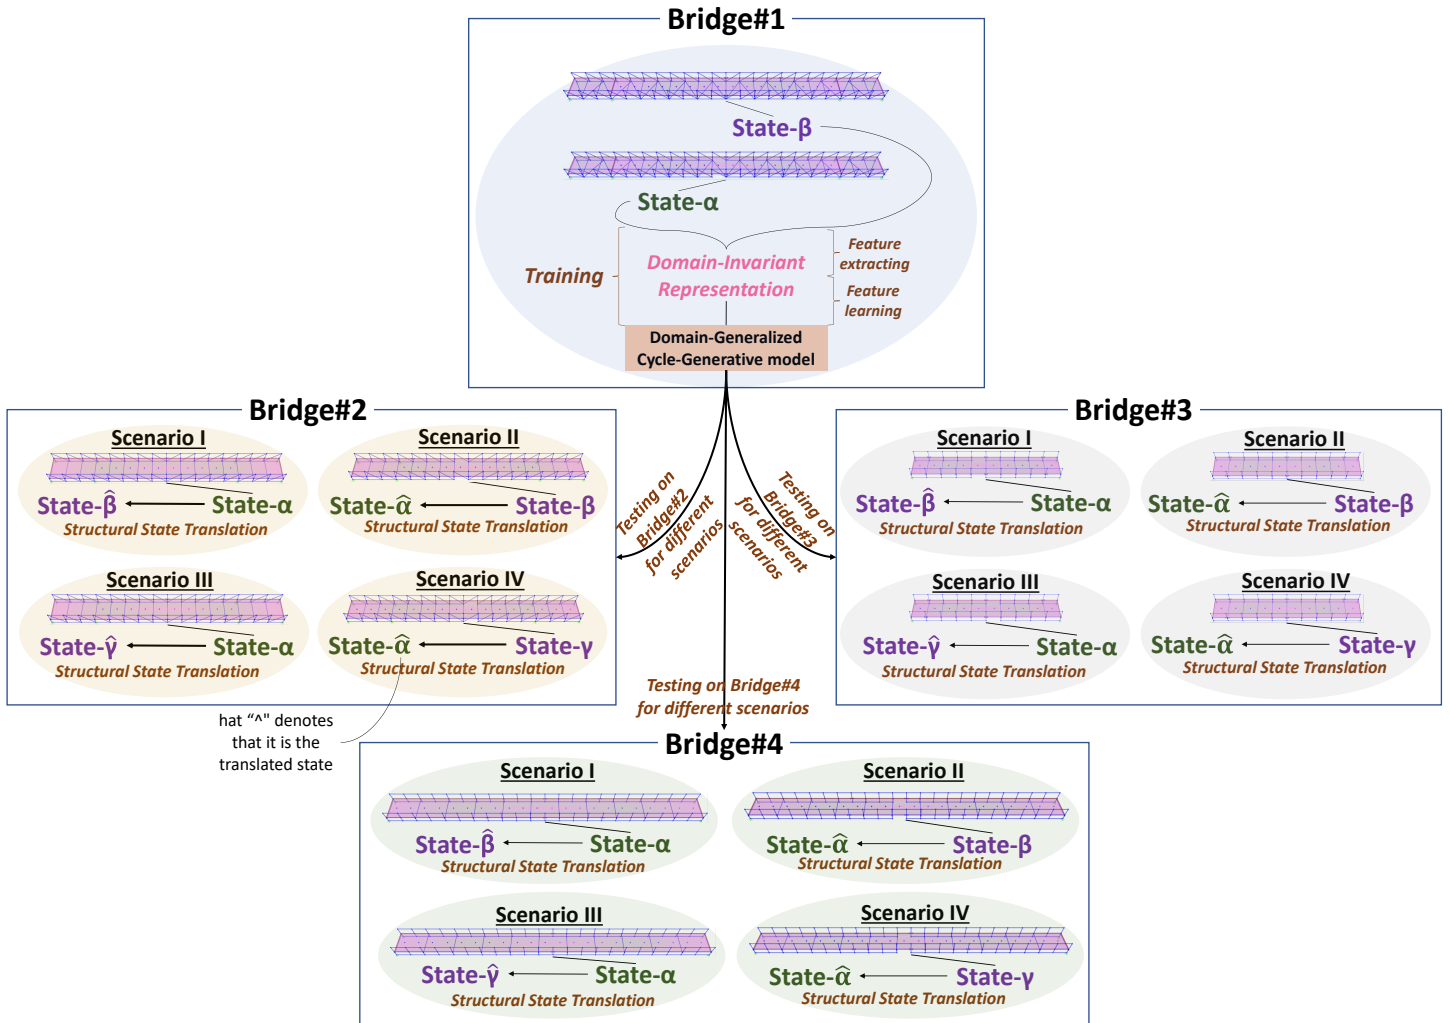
Bridge#1

State-β

State-α

Training

Domain-Invariant Representation

Feature extracting

Feature learning

Domain-Generalized Cycle-Generative model

Bridge#2

Scenario I
State-$\hat{\beta}$ State-α
Structural State Translation

Scenario II
State-$\hat{\alpha}$ State-β
Structural State Translation

Scenario III
State-$\hat{\gamma}$ State-α
Structural State Translation

Scenario IV
State-$\hat{\alpha}$ State-γ
Structural State Translation

hat "^" denotes that it is the translated state

Testing on Bridge#2 for different scenarios

Testing on Bridge#3 for different scenarios

Bridge#3

Scenario I
State-$\hat{\beta}$ State-α
Structural State Translation

Scenario II
State-$\hat{\alpha}$ State-β
Structural State Translation

Scenario III
State-$\hat{\gamma}$ State-α
Structural State Translation

Scenario IV
State-$\hat{\alpha}$ State-γ
Structural State Translation

Testing on Bridge#4 for different scenarios

Bridge#4

Scenario I
State-$\hat{\beta}$ State-α
Structural State Translation

Scenario II
State-$\hat{\alpha}$ State-β
Structural State Translation

Scenario III
State-$\hat{\gamma}$ State-α
Structural State Translation

Scenario IV
State-$\hat{\alpha}$ State-γ
Structural State Translation